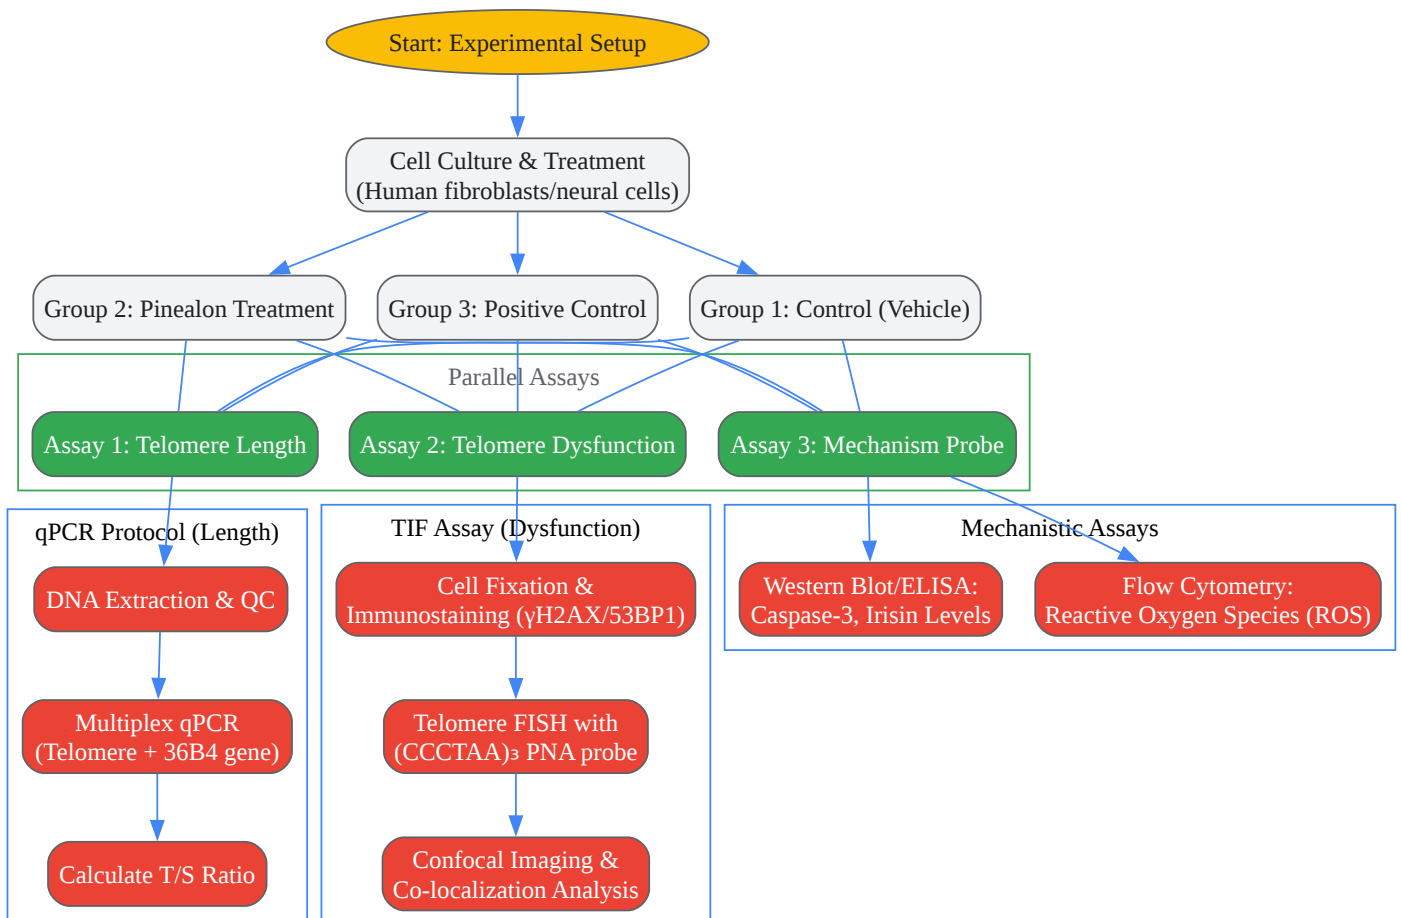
Start: Experimental Setup

Cell Culture & Treatment
(Human fibroblasts/neural cells)

Group 2: Pinealon Treatment

Group 3: Positive Control

Group 1: Control (Vehicle)

Parallel Assays

Assay 1: Telomere Length

Assay 2: Telomere Dysfunction

Assay 3: Mechanism Probe

qPCR Protocol (Length)

DNA Extraction & QC

Multiplex qPCR
(Telomere + 36B4 gene)

Calculate T/S Ratio

TIF Assay (Dysfunction)

Cell Fixation &
Immunostaining (γH2AX/53BP1)

Telomere FISH with
(CCCTAA)₃ PNA probe

Confocal Imaging &
Co-localization Analysis

Mechanistic Assays

Western Blot/ELISA:
Caspase-3, Irisin Levels

Flow Cytometry:
Reactive Oxygen Species (ROS)